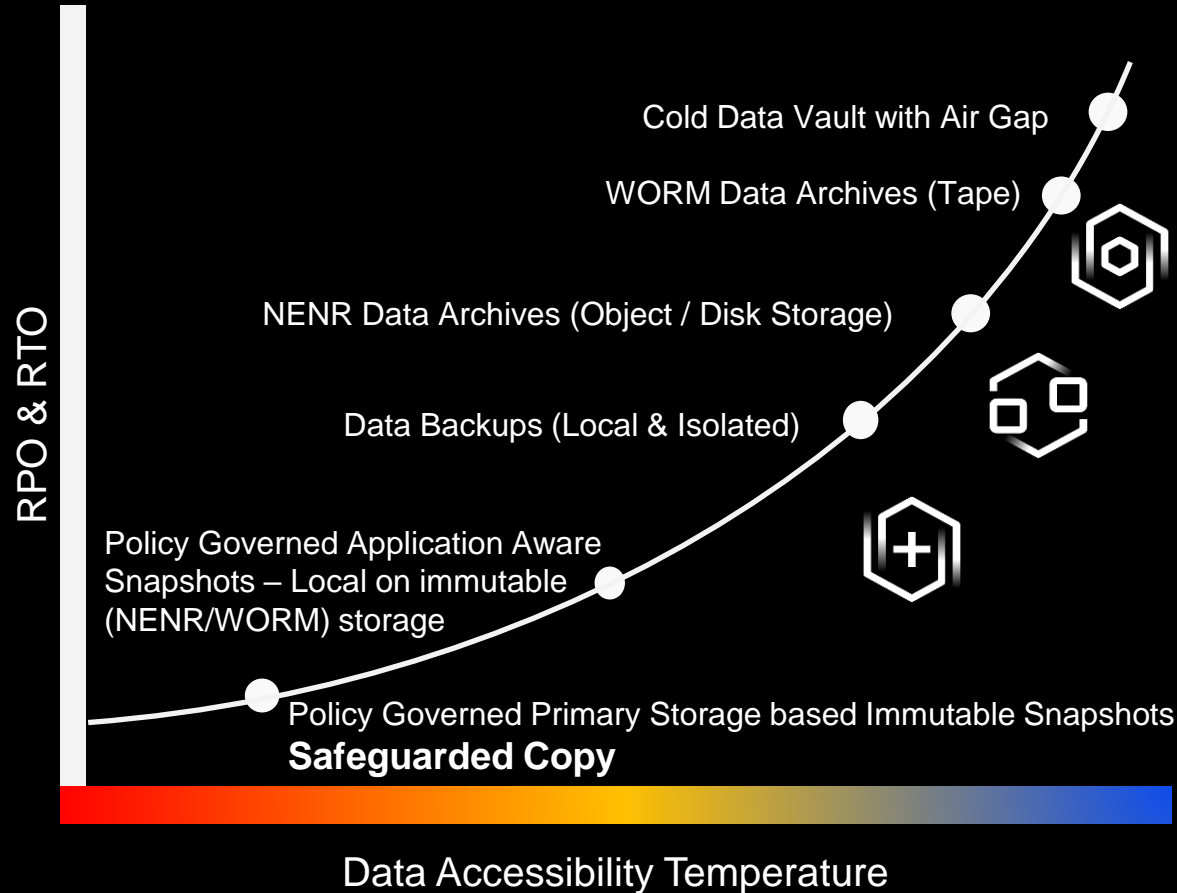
RPO & RTO

Cold Data Vault with Air Gap

WORM Data Archives (Tape)

NENR Data Archives (Object / Disk Storage)

Data Backups (Local & Isolated)

Policy Governed Application Aware Snapshots – Local on immutable (NENR/WORM) storage

Policy Governed Primary Storage based Immutable Snapshots
**Safeguarded Copy**

Data Accessibility Temperature